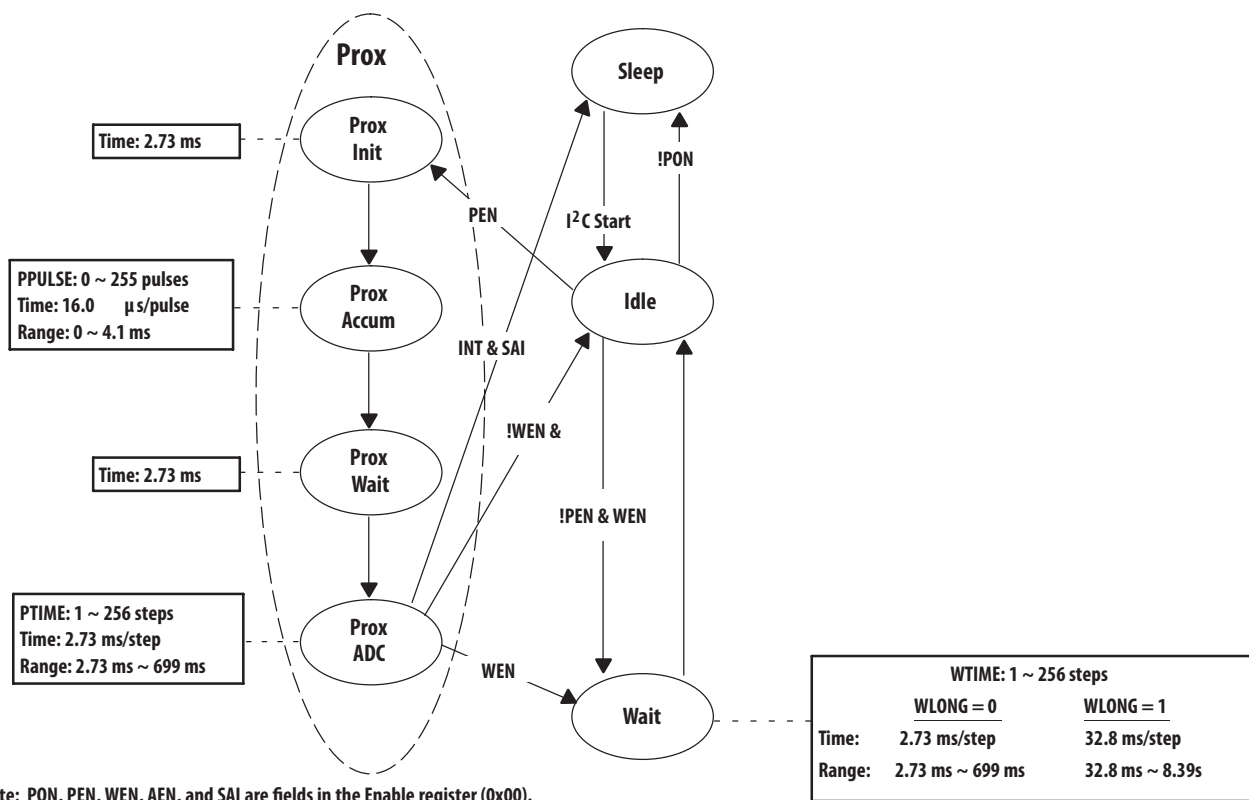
Prox

Sleep

Time: 2.73 ms

Prox Init

!PON

PEN

$I^2C$ Start

PPULSE: 0 ~ 255 pulses
Time: 16.0 µs/pulse
Range: 0 ~ 4.1 ms

Prox Accum

Idle

INT & SAI

!WEN &

Time: 2.73 ms

Prox Wait

!PEN & WEN

PTIME: 1 ~ 256 steps
Time: 2.73 ms/step
Range: 2.73 ms ~ 699 ms

Prox ADC

WEN

Wait

WTIME: 1 ~ 256 steps

| | WLONG = 0 | WLONG = 1 |
|---|---|---|
| Time: | 2.73 ms/step | 32.8 ms/step |
| Range: | 2.73 ms ~ 699 ms | 32.8 ms ~ 8.39s |

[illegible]te: PON, PEN, WEN, AEN, and SAI are fields in the Enable register (0x00).